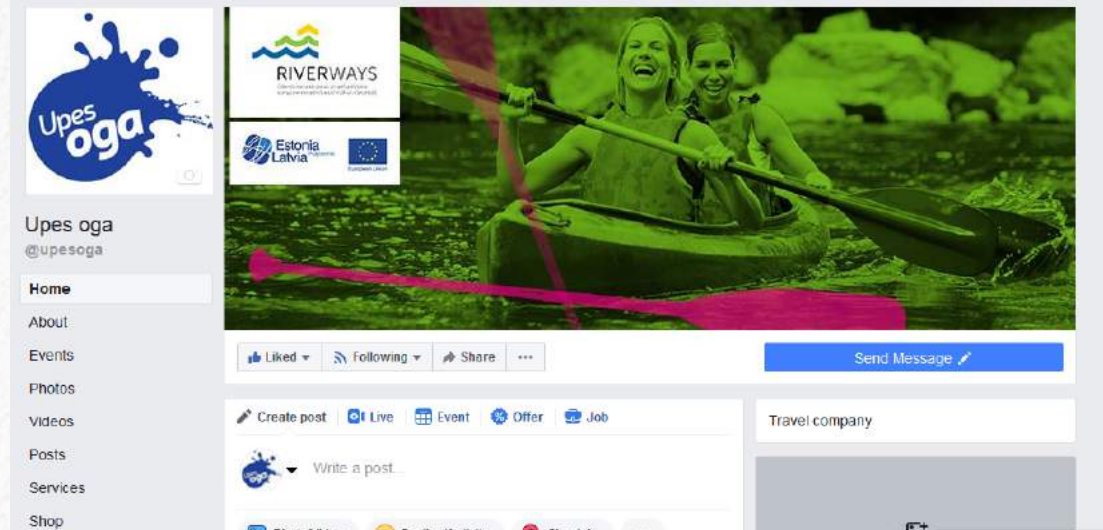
Upes oga

RIVERWAYS

Estonia Latvia

European Union

Upes oga
@upesoga

Home
About
Events
Photos
Videos
Posts
Services
Shop

Liked ▾
Following ▾
Share
···

Send Message

Create post
Live
Event
Offer
Job

Write a post...

Travel company